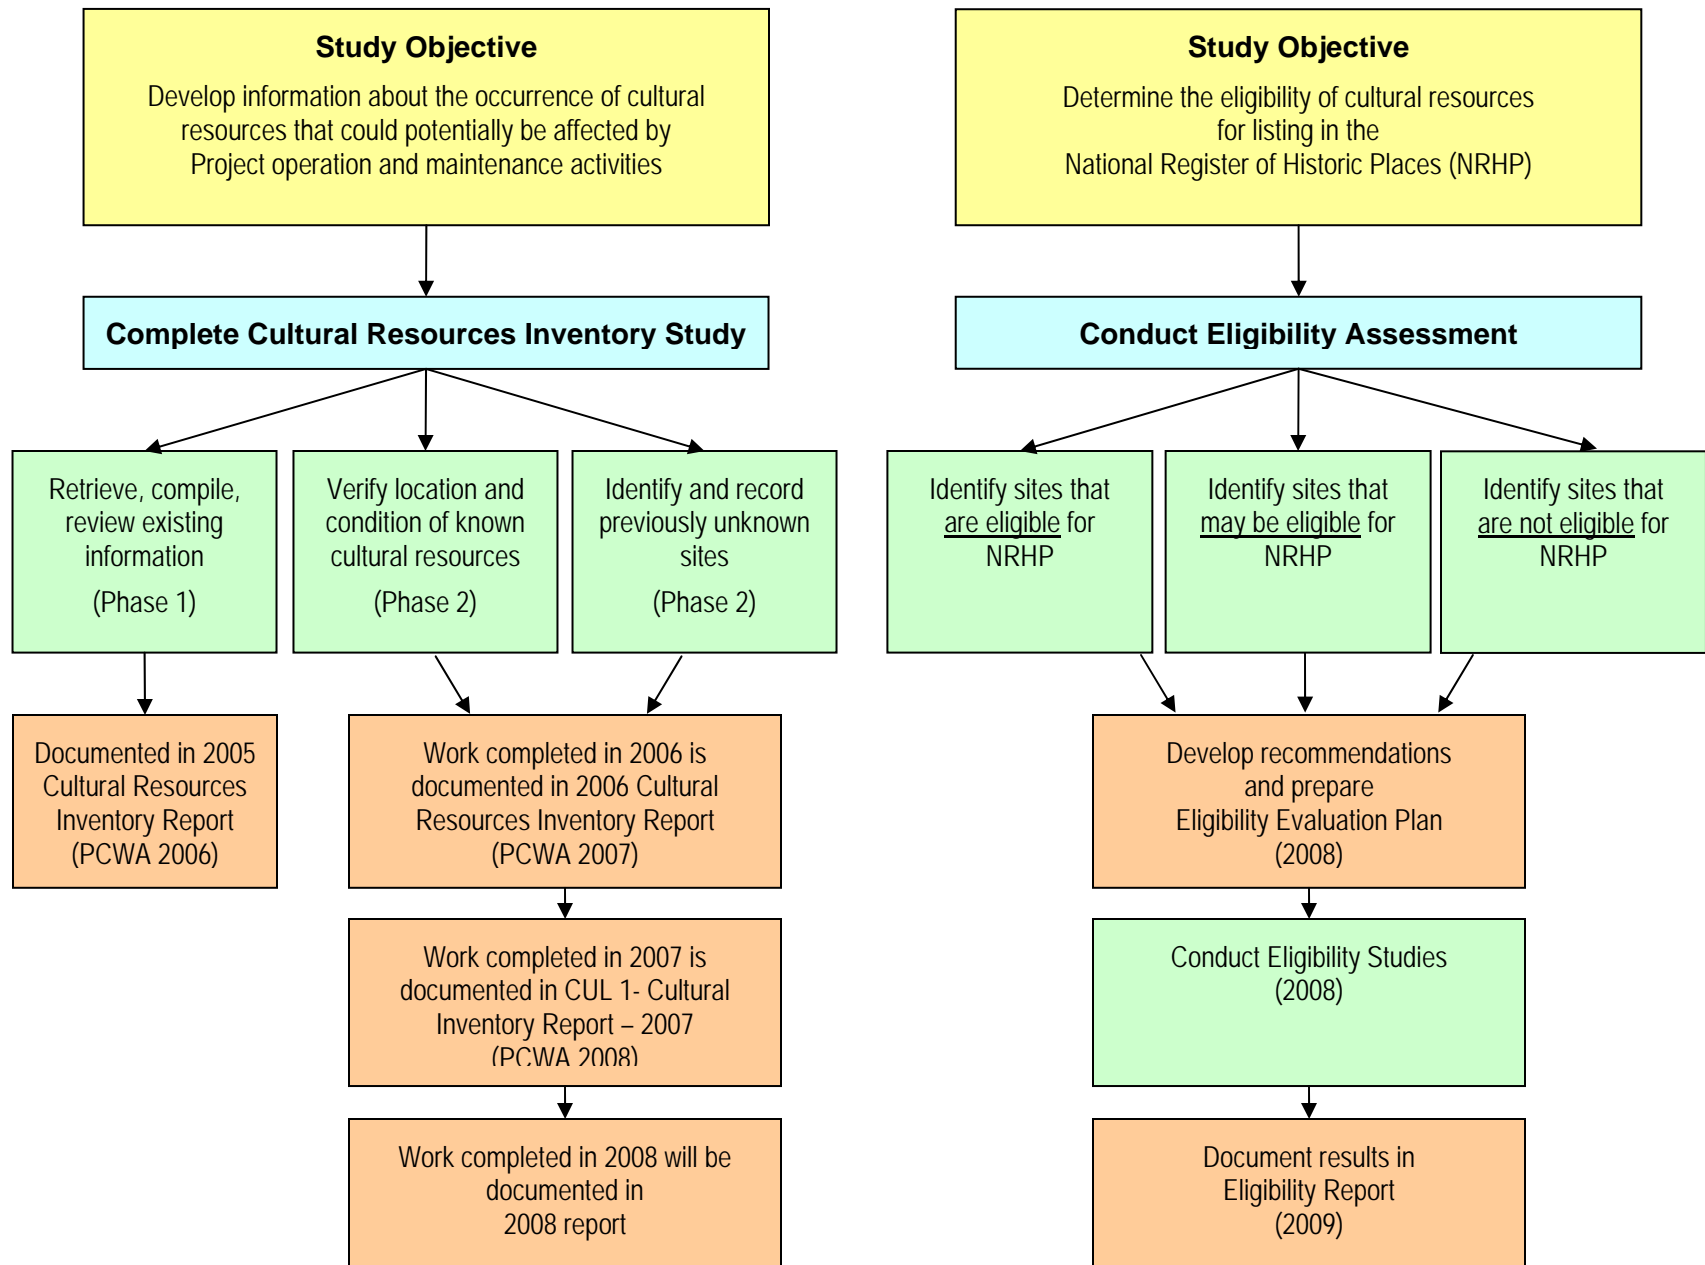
Study Objective

Develop information about the occurrence of cultural resources that could potentially be affected by Project operation and maintenance activities

Complete Cultural Resources Inventory Study

Retrieve, compile, review existing information

(Phase 1)

Verify location and condition of known cultural resources

(Phase 2)

Identify and record previously unknown sites

(Phase 2)

Documented in 2005 Cultural Resources Inventory Report (PCWA 2006)

Work completed in 2006 is documented in 2006 Cultural Resources Inventory Report (PCWA 2007)

Work completed in 2007 is documented in CUL 1- Cultural Inventory Report – 2007 (PCWA 2008)

Work completed in 2008 will be documented in 2008 report

Study Objective

Determine the eligibility of cultural resources for listing in the National Register of Historic Places (NRHP)

Conduct Eligibility Assessment

Identify sites that are eligible for NRHP

Identify sites that may be eligible for NRHP

Identify sites that are not eligible for NRHP

Develop recommendations and prepare Eligibility Evaluation Plan (2008)

Conduct Eligibility Studies (2008)

Document results in Eligibility Report (2009)